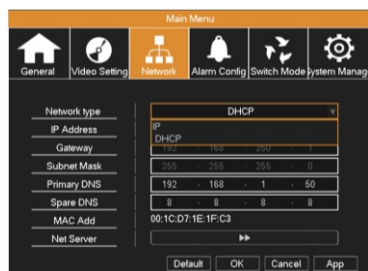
Main Menu

General Video Setting Network Alarm Config Switch Mode ystem Manag

Network type DHCP

IP Address IP DHCP

Gateway 192 . 168 . 250 . 1

Subnet Mask 255 . 255 . 255 . 0

Primary DNS 192 . 168 . 1 . 50

Spare DNS 8 . 8 . 8 . 8

MAC Add 00:1C:D7:1E:1F:C3

Net Server ▸▸

Default OK Cancel App